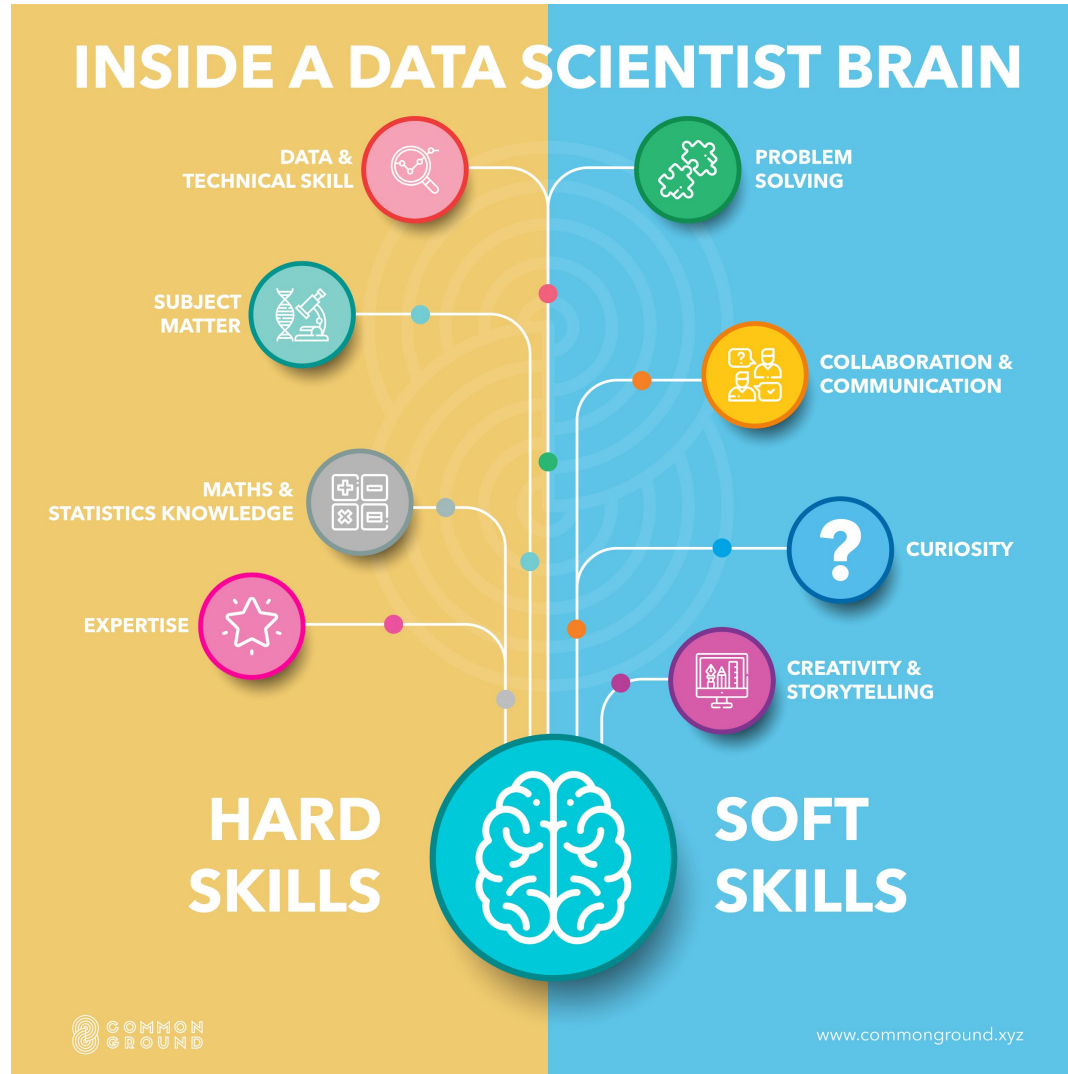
INSIDE A DATA SCIENTIST BRAIN

DATA & TECHNICAL SKILL

PROBLEM SOLVING

SUBJECT MATTER

COLLABORATION & COMMUNICATION

MATHS & STATISTICS KNOWLEDGE

CURIOSITY

EXPERTISE

CREATIVITY & STORYTELLING

HARD SKILLS

SOFT SKILLS

COMMON GROUND

www.commonground.xyz